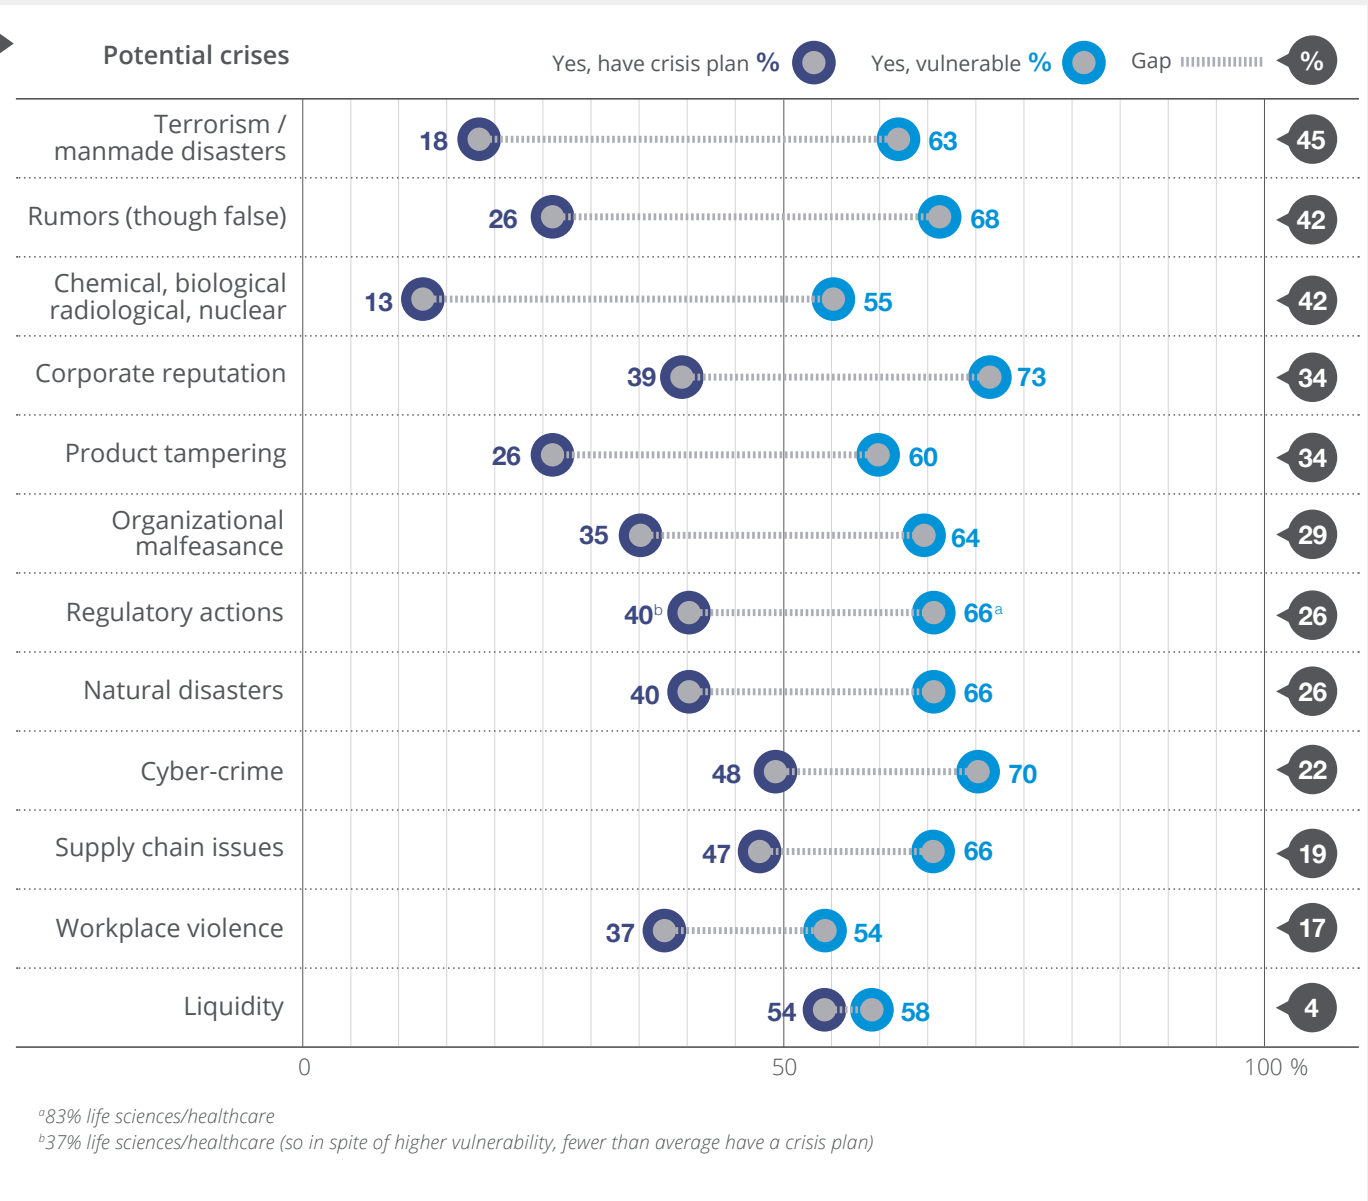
Potential crises

Yes, have crisis plan %

Yes, vulnerable %

Gap

%

| Potential crises | Yes, have crisis plan % | Yes, vulnerable % | Gap % |
|---|---|---|---|
| Terrorism / manmade disasters | 18 | 63 | 45 |
| Rumors (though false) | 26 | 68 | 42 |
| Chemical, biological radiological, nuclear | 13 | 55 | 42 |
| Corporate reputation | 39 | 73 | 34 |
| Product tampering | 26 | 60 | 34 |
| Organizational malfeasance | 35 | 64 | 29 |
| Regulatory actions | 40$^{b}$ | 66$^{a}$ | 26 |
| Natural disasters | 40 | 66 | 26 |
| Cyber-crime | 48 | 70 | 22 |
| Supply chain issues | 47 | 66 | 19 |
| Workplace violence | 37 | 54 | 17 |
| Liquidity | 54 | 58 | 4 |

0 50 100 %

$^{a}$83% life sciences/healthcare
$^{b}$37% life sciences/healthcare (so in spite of higher vulnerability, fewer than average have a crisis plan)